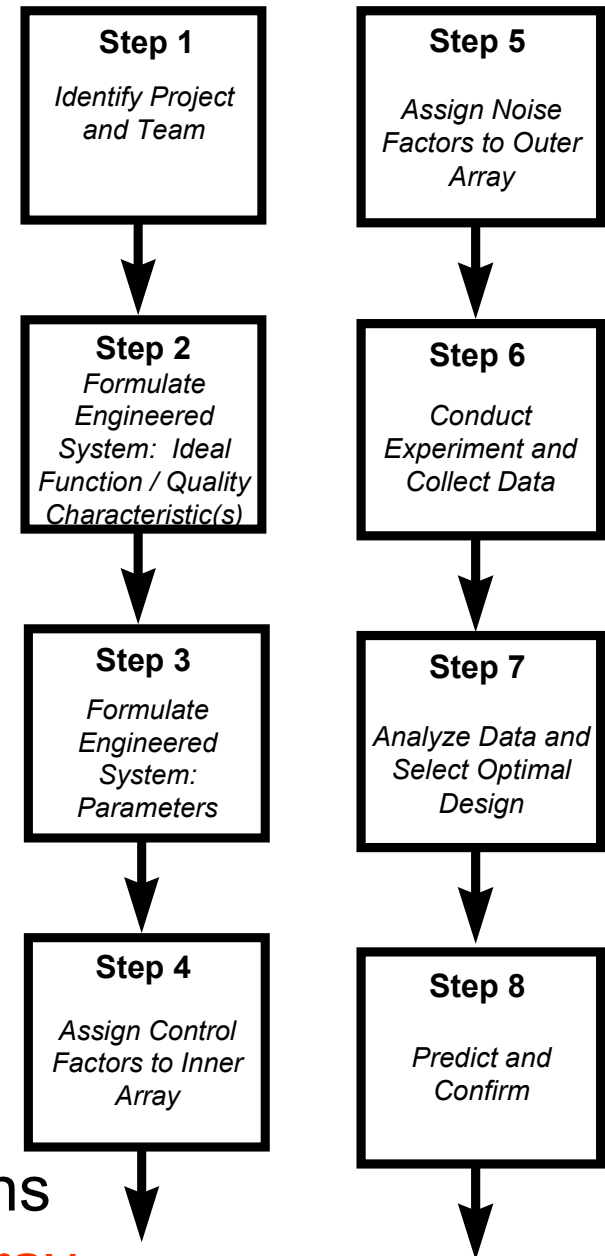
Step 1
Identify Project and Team

Step 2
Formulate Engineered System: Ideal Function / Quality Characteristic(s)

Step 3
Formulate Engineered System: Parameters

Step 4
Assign Control Factors to Inner Array

Step 5
Assign Noise Factors to Outer Array

Step 6
Conduct Experiment and Collect Data

Step 7
Analyze Data and Select Optimal Design

Step 8
Predict and Confirm

ns